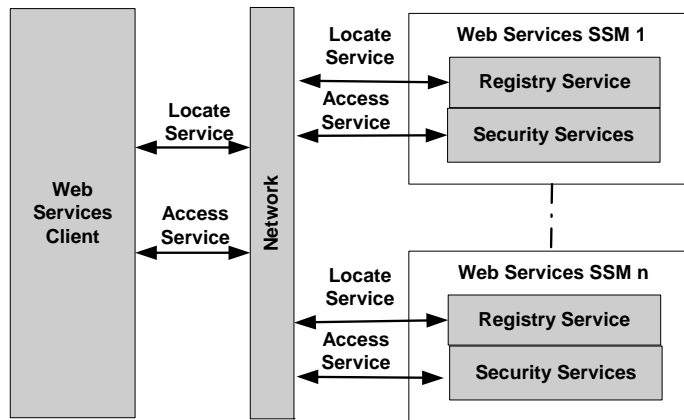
Web Services Client

Locate Service

Access Service

Network

Locate Service

Access Service

Web Services SSM 1

Registry Service

Security Services

Locate Service

Access Service

Web Services SSM n

Registry Service

Security Services